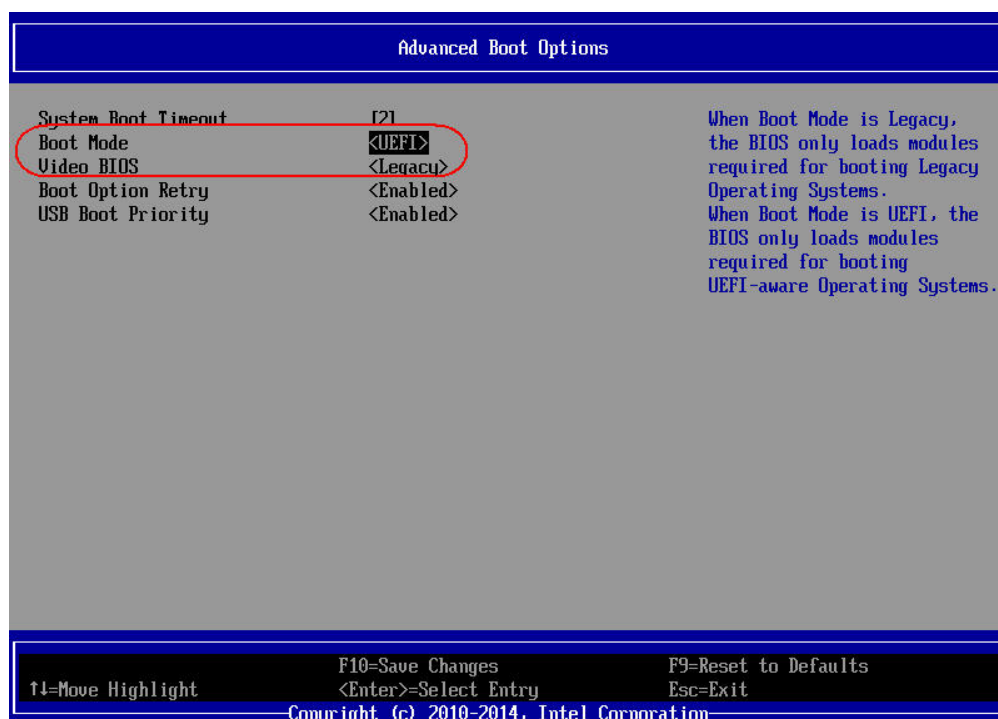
Advanced Boot Options

System Boot Timeout [2]
Boot Mode <UEFI>
Video BIOS <Legacy>
Boot Option Retry <Enabled>
USB Boot Priority <Enabled>

When Boot Mode is Legacy, the BIOS only loads modules required for booting Legacy Operating Systems.
When Boot Mode is UEFI, the BIOS only loads modules required for booting UEFI-aware Operating Systems.

↑↓=Move Highlight
F10=Save Changes
<Enter>=Select Entry
F9=Reset to Defaults
Esc=Exit

Copyright (c) 2010-2014, Intel Corporation